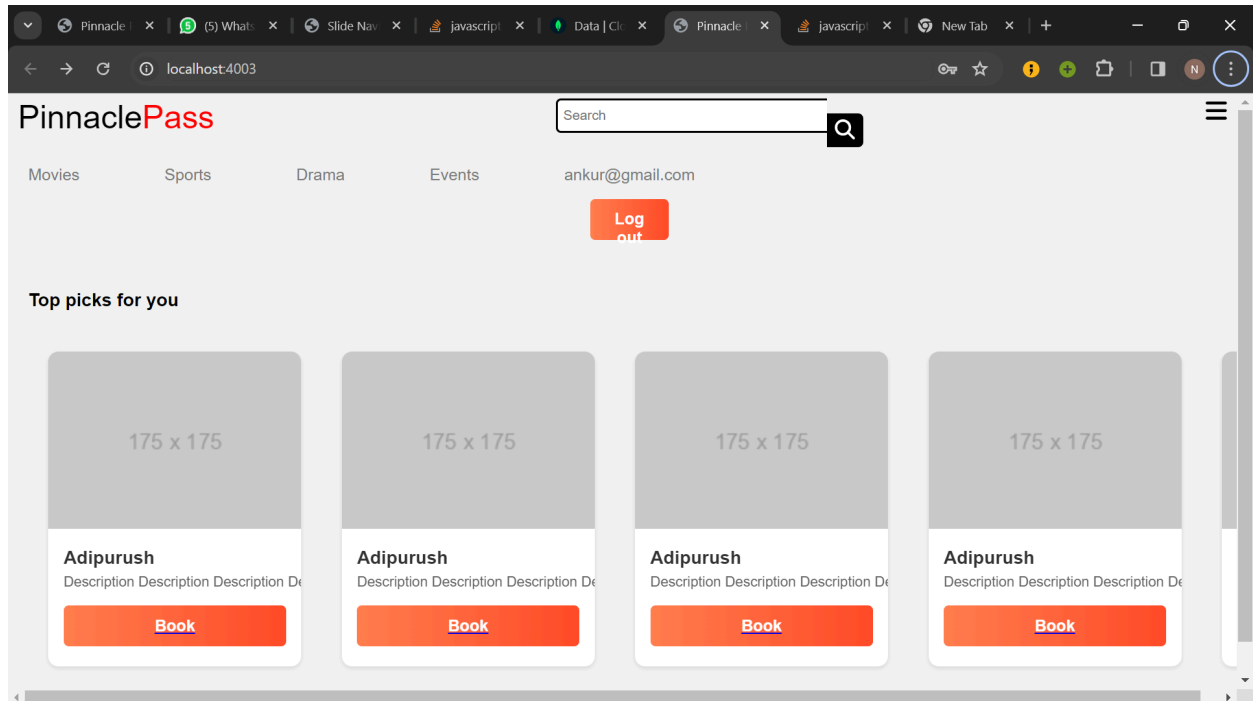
Pinnacle | ×
(5) Whats ×
Slide Nav ×
javascript ×
Data | Cl ×
Pinnacle | ×
javascript ×
New Tab ×
+

localhost:4003

PinnaclePass

Search

Movies Sports Drama Events ankur@gmail.com

Log out

Top picks for you

175 x 175
Adipurush
Description Description Description De
Book

175 x 175
Adipurush
Description Description Description De
Book

175 x 175
Adipurush
Description Description Description De
Book

175 x 175
Adipurush
Description Description Description De
Book